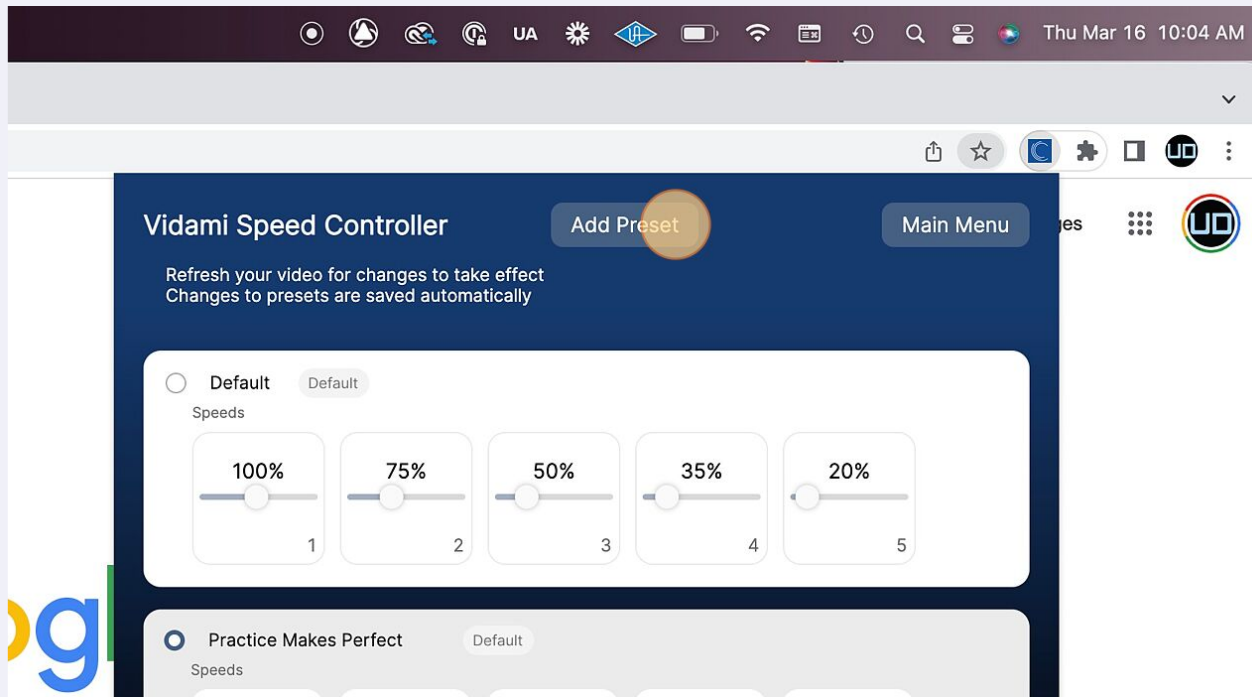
UA Thu Mar 16 10:04 AM

Vidami Speed Controller

Add Preset

Main Menu

ges

Refresh your video for changes to take effect
Changes to presets are saved automatically

Default Default

Speeds

| 100% | 75% | 50% | 35% | 20% |
|---|---|---|---|---|
| 1 | 2 | 3 | 4 | 5 |

Practice Makes Perfect Default

Speeds